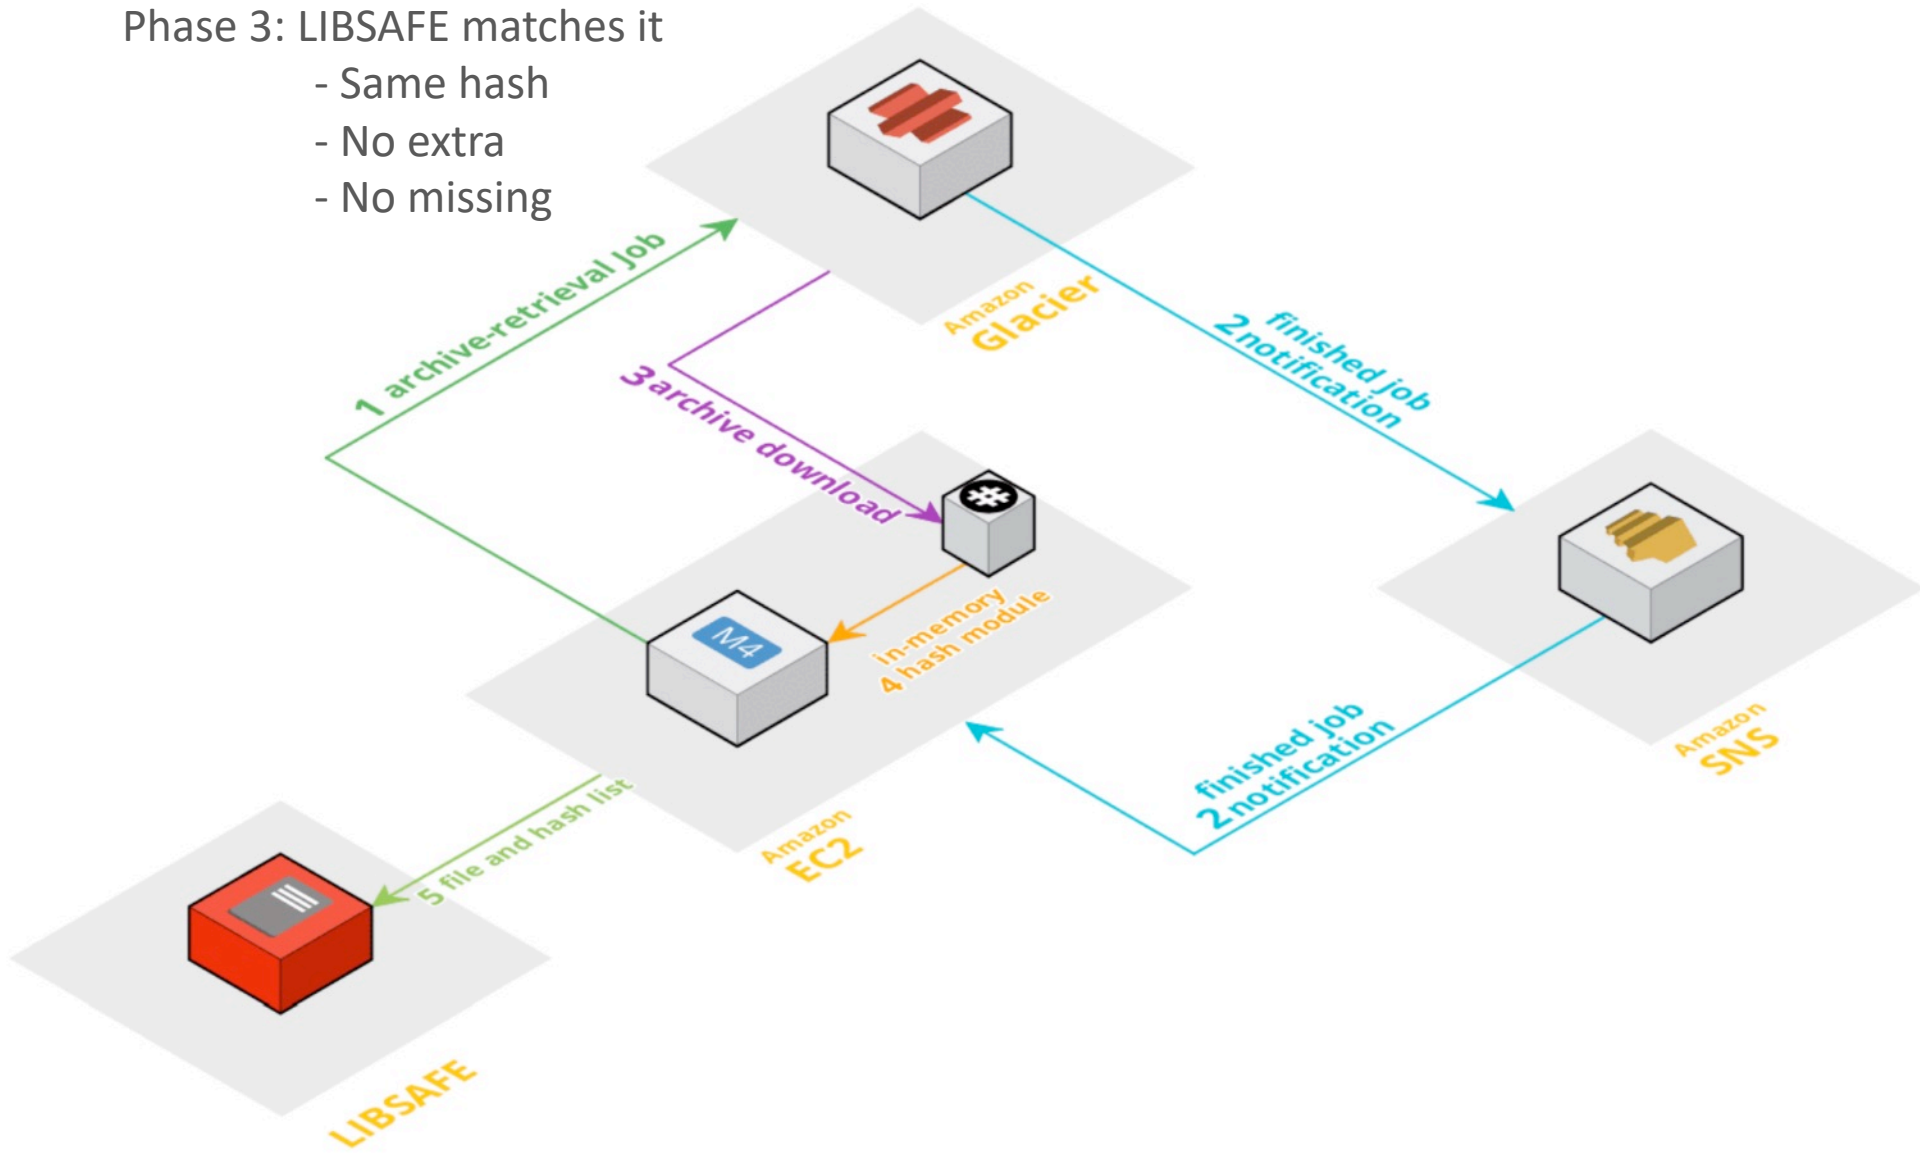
Phase 3: LIBSAFE matches it
- Same hash
- No extra
- No missing

1 archive-retrieval job

Amazon
Glacier

2 finished job notification

3 archive download

in-memory
4 hash module

M4

Amazon
EC2

finished job
2 notification

Amazon
SNS

5 file and hash list

LIBSAFE